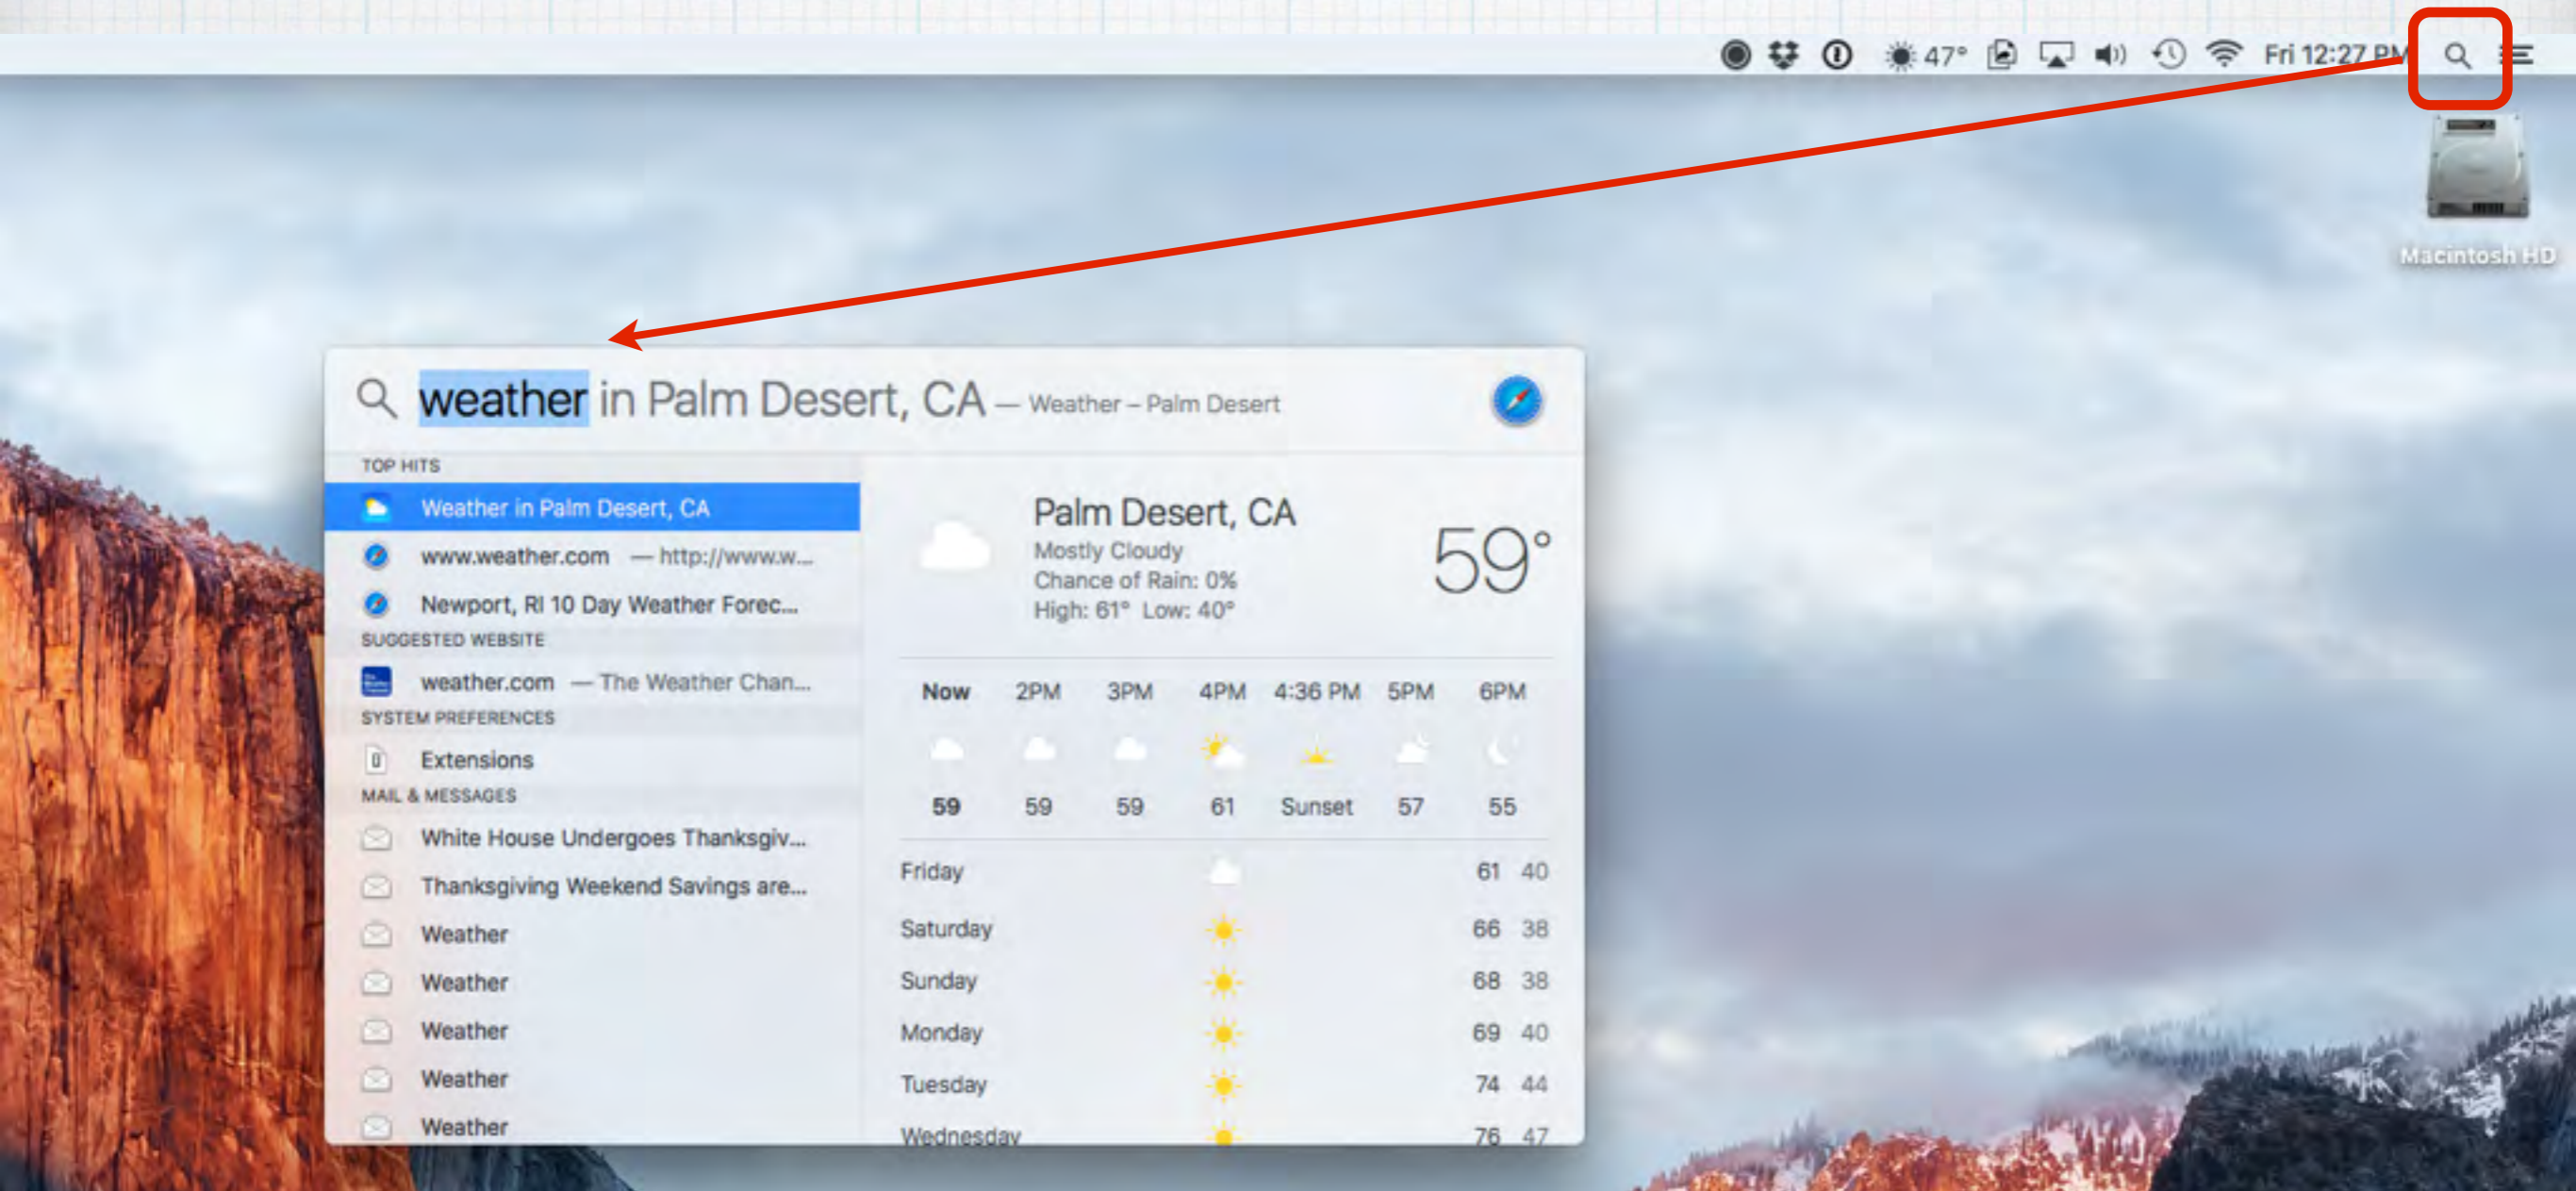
47° Fri 12:27 PM

Macintosh HD

weather in Palm Desert, CA — Weather – Palm Desert

TOP HITS

Weather in Palm Desert, CA

www.weather.com — http://www.w...

Newport, RI 10 Day Weather Forec...

SUGGESTED WEBSITE

weather.com — The Weather Chan...

SYSTEM PREFERENCES

Extensions

MAIL & MESSAGES

White House Undergoes Thanksgiv...

Thanksgiving Weekend Savings are...

Weather

Weather

Weather

Weather

Weather

Palm Desert, CA
Mostly Cloudy
Chance of Rain: 0%
High: 61° Low: 40°

59°

| Now | 2PM | 3PM | 4PM | 4:36 PM | 5PM | 6PM |
|---|---|---|---|---|---|---|
| 59 | 59 | 59 | 61 | Sunset | 57 | 55 |

| | | |
|---|---|---|
| Friday | 61 | 40 |
| Saturday | 66 | 38 |
| Sunday | 68 | 38 |
| Monday | 69 | 40 |
| Tuesday | 74 | 44 |
| Wednesday | 76 | 47 |